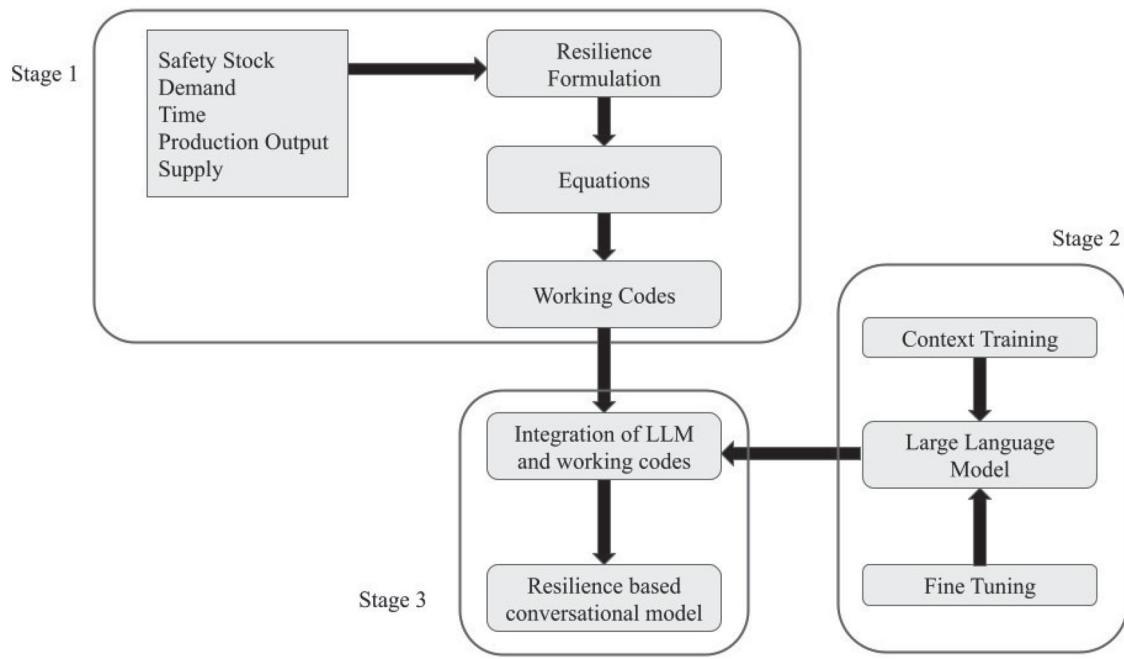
Stage 1

Safety Stock
Demand
Time
Production Output
Supply

Resilience Formulation

Equations

Working Codes

Stage 2

Context Training

Large Language Model

Fine Tuning

Integration of LLM and working codes

Resilience based conversational model

Stage 3